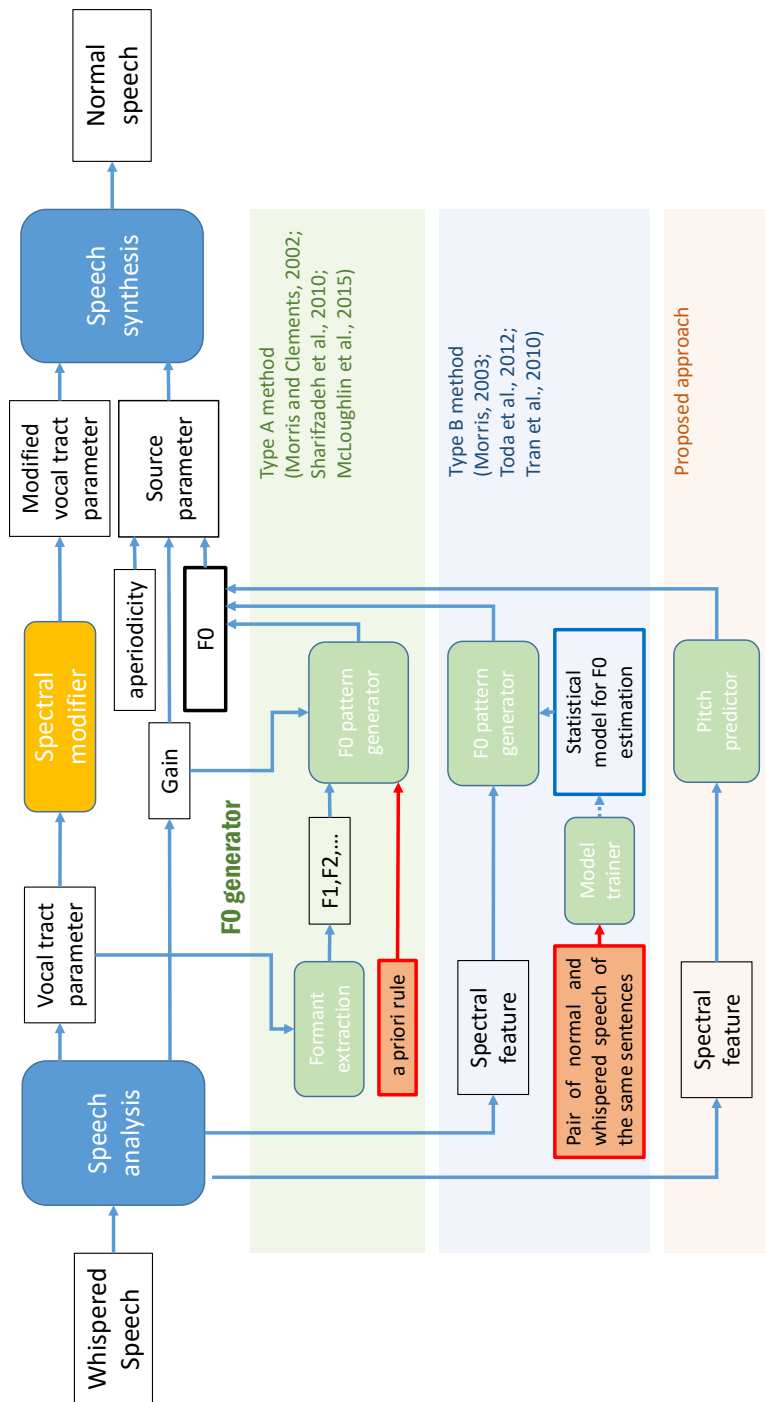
Whispered Speech

Speech analysis

Vocal tract parameter

Spectral modifier

Modified vocal tract parameter

Speech synthesis

Normal speech

Gain

aperiodicity

Source parameter

F0

F0 generator

Type A method (Morris and Clements, 2002; Sharifzadeh et al., 2010; McLoughlin et al., 2015)

Formant extraction

F1,F2,...

F0 pattern generator

a priori rule

Type B method (Morris, 2003; Toda et al., 2012; Tran et al., 2010)

Spectral feature

F0 pattern generator

Statistical model for F0 estimation

Model trainer

Pair of normal and whispered speech of the same sentences

Proposed approach

Spectral feature

Pitch predictor